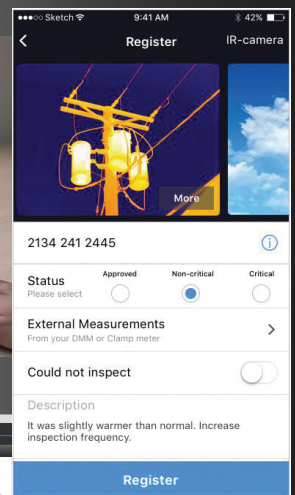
●●●○○ Sketch
9:41 AM
42%

Register
IR-camera

More

2134 241 2445

Status
Please select
Approved
Non-critical
Critical

External Measurements
From your DMM or Clamp meter

Could not inspect

Description
It was slightly warmer than normal. Increase inspection frequency.

Register